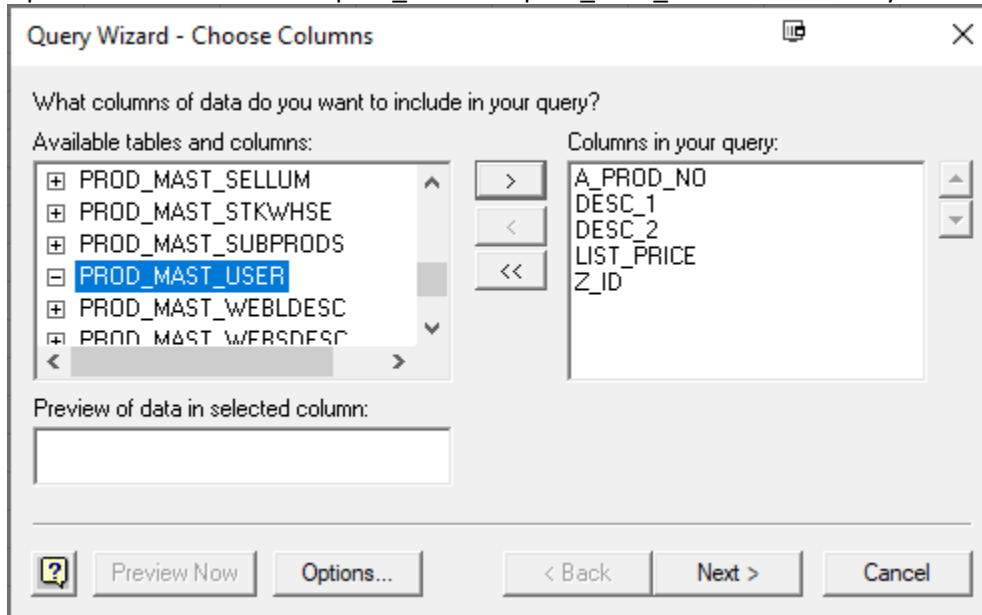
Query Wizard - Choose Columns

What columns of data do you want to include in your query?

Available tables and columns:

PROD_MAST_SELLUM
PROD_MAST_STKWHSE
PROD_MAST_SUBPRODS
PROD_MAST_USER
PROD_MAST_WEBLDESC
PROD_MAST_WEBSDESC

>
<
<<

Columns in your query:

A_PROD_NO
DESC_1
DESC_2
LIST_PRICE
Z_ID

Preview of data in selected column:

?
Preview Now
Options...
< Back
Next >
Cancel